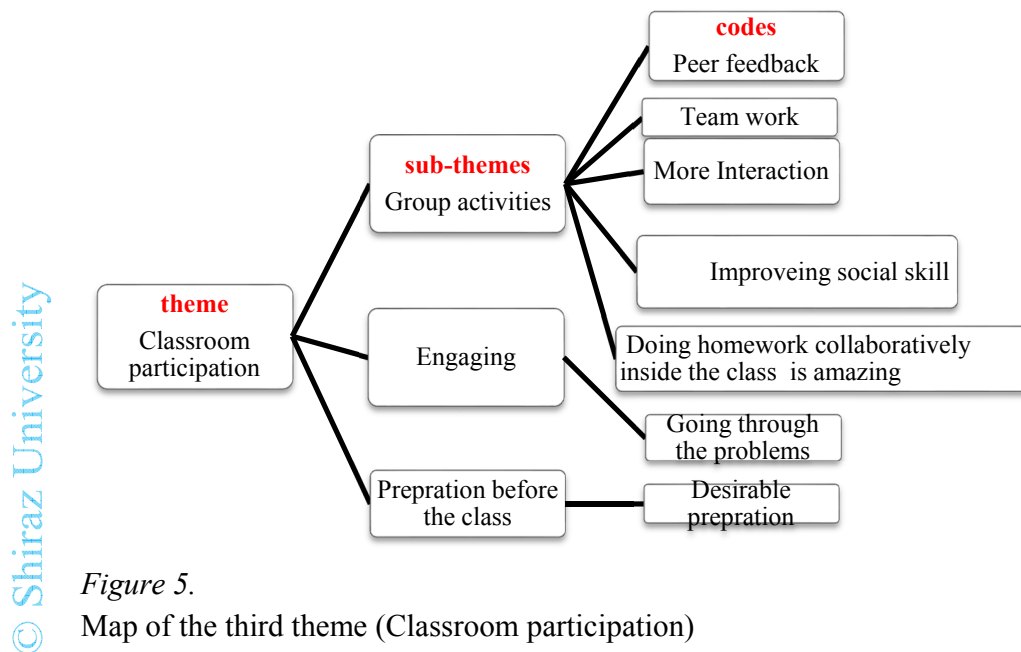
codes
Peer feedback

Team work

More Interaction

Improveing social skill

Doing homework collaboratively inside the class is amazing

Going through the problems

Desirable prepration

sub-themes
Group activities

Engaging

Prepration before the class

theme
Classroom participation

© Shiraz University

Figure 5.
Map of the third theme (Classroom participation)